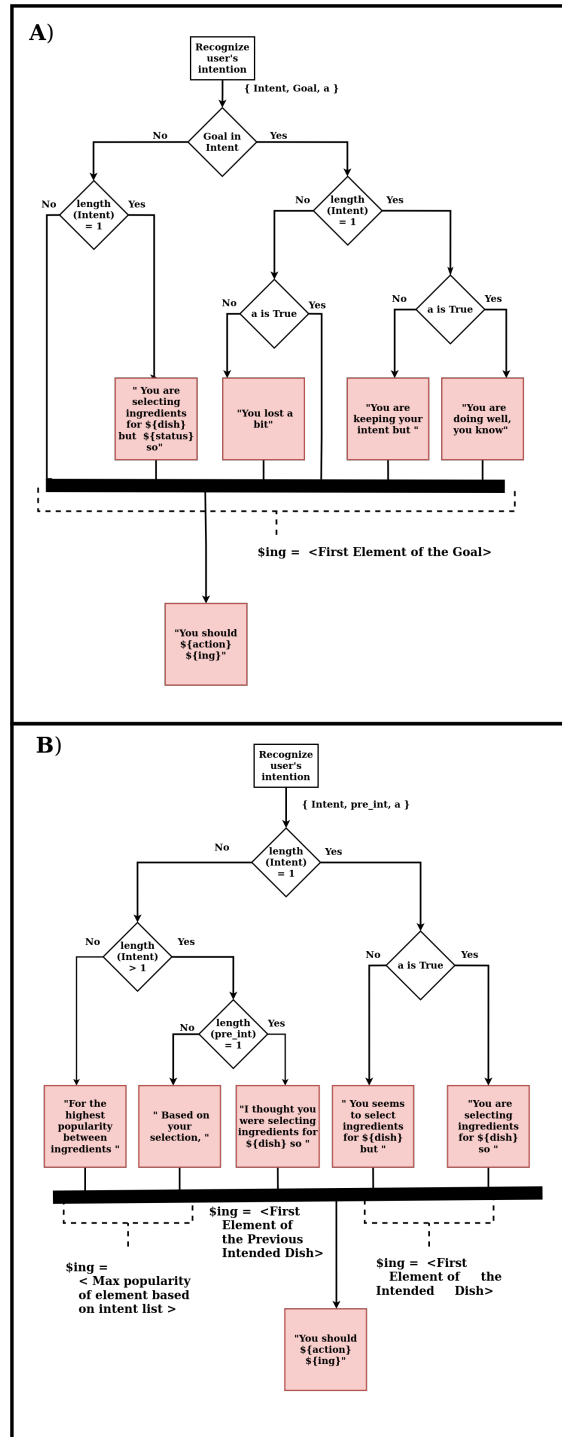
A)

Recognize user's intention

{ Intent, Goal, a }

Goal in Intent

No

Yes

length (Intent) = 1

No

Yes

length (Intent) = 1

No

Yes

a is True

No

Yes

a is True

No

Yes

" You are selecting ingredients for ${dish} but ${status} so"

"You lost a bit"

"You are keeping your intent but "

"You are doing well, you know"

$ing = <First Element of the Goal>

"You should ${action} ${ing}"

B)

Recognize user's intention

{ Intent, pre_int, a }

length (Intent) = 1

No

Yes

length (Intent) > 1

No

Yes

a is True

No

Yes

length (pre_int) = 1

No

Yes

"For the highest popularity between ingredients "

" Based on your selection, "

"I thought you were selecting ingredients for ${dish} so "

" You seems to select ingredients for ${dish} but "

"You are selecting ingredients for ${dish} so "

$ing = <First Element of the Previous Intended Dish>

$ing = < Max popularity of element based on intent list >

$ing = <First Element of the Intended Dish>

"You should ${action} ${ing}"